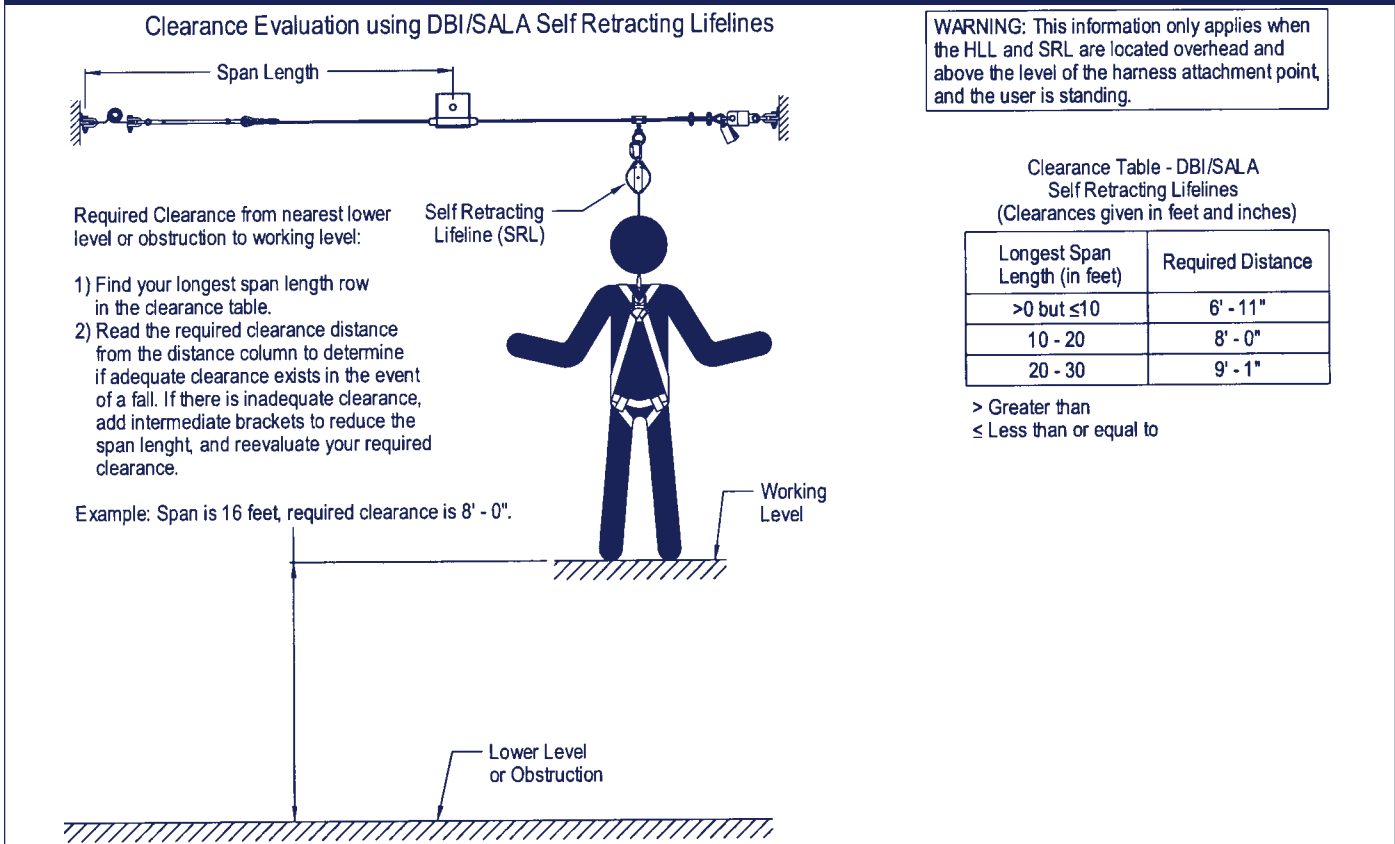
Clearance Evaluation using DBI/SALA Self Retracting Lifelines

Span Length

Self Retracting Lifeline (SRL)

Required Clearance from nearest lower level or obstruction to working level:

1) Find your longest span length row in the clearance table.
2) Read the required clearance distance from the distance column to determine if adequate clearance exists in the event of a fall. If there is inadequate clearance, add intermediate brackets to reduce the span lenght, and reevaluate your required clearance.

Example: Span is 16 feet, required clearance is 8' - 0".

Working Level

Lower Level or Obstruction

WARNING: This information only applies when the HLL and SRL are located overhead and above the level of the harness attachment point, and the user is standing.

Clearance Table - DBI/SALA Self Retracting Lifelines (Clearances given in feet and inches)

| Longest Span Length (in feet) | Required Distance |
|---|---|
| >0 but ≤10 | 6' - 11" |
| 10 - 20 | 8' - 0" |
| 20 - 30 | 9' - 1" |

> Greater than
≤ Less than or equal to